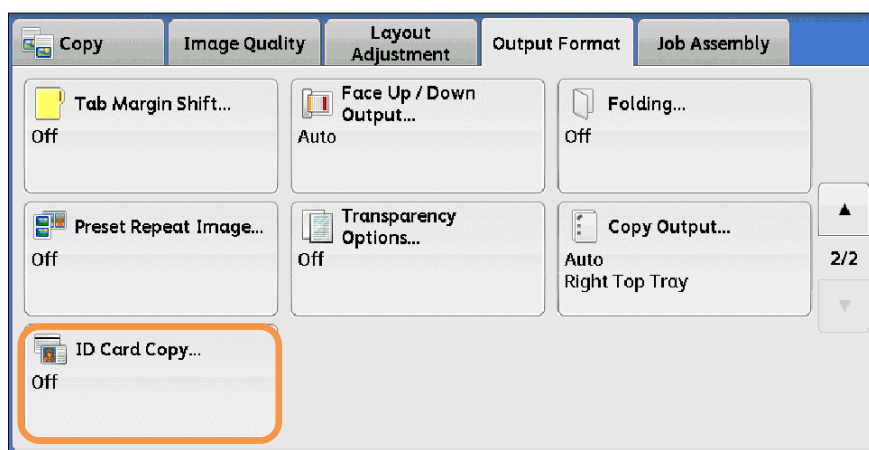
Copy | Image Quality | Layout Adjustment | Output Format | Job Assembly

Tab Margin Shift...
Off

Face Up / Down Output...
Auto

Folding...
Off

Preset Repeat Image...
Off

Transparency Options...
Off

Copy Output...
Auto
Right Top Tray

▲
2/2
▼

ID Card Copy...
Off